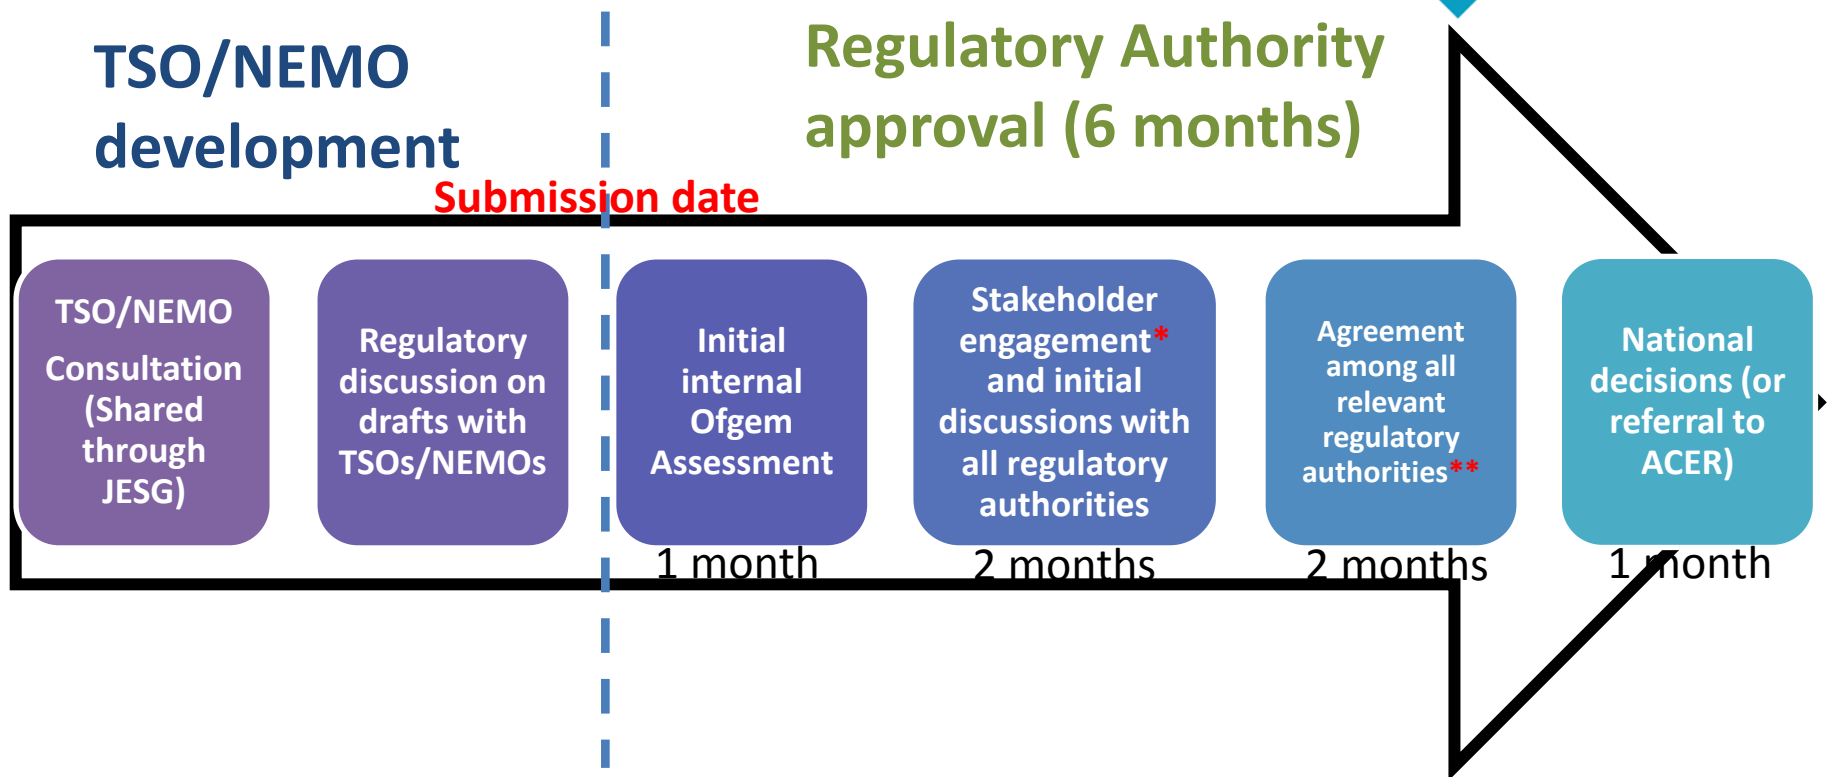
TSO/NEMO development

Regulatory Authority approval (6 months)

Submission date

TSO/NEMO Consultation (Shared through JESG)

Regulatory discussion on drafts with TSOs/NEMOs

Initial internal Ofgem Assessment

1 month

Stakeholder engagement* and initial discussions with all regulatory authorities

2 months

Agreement among all relevant regulatory authorities**

2 months

National decisions (or referral to ACER)

1 month